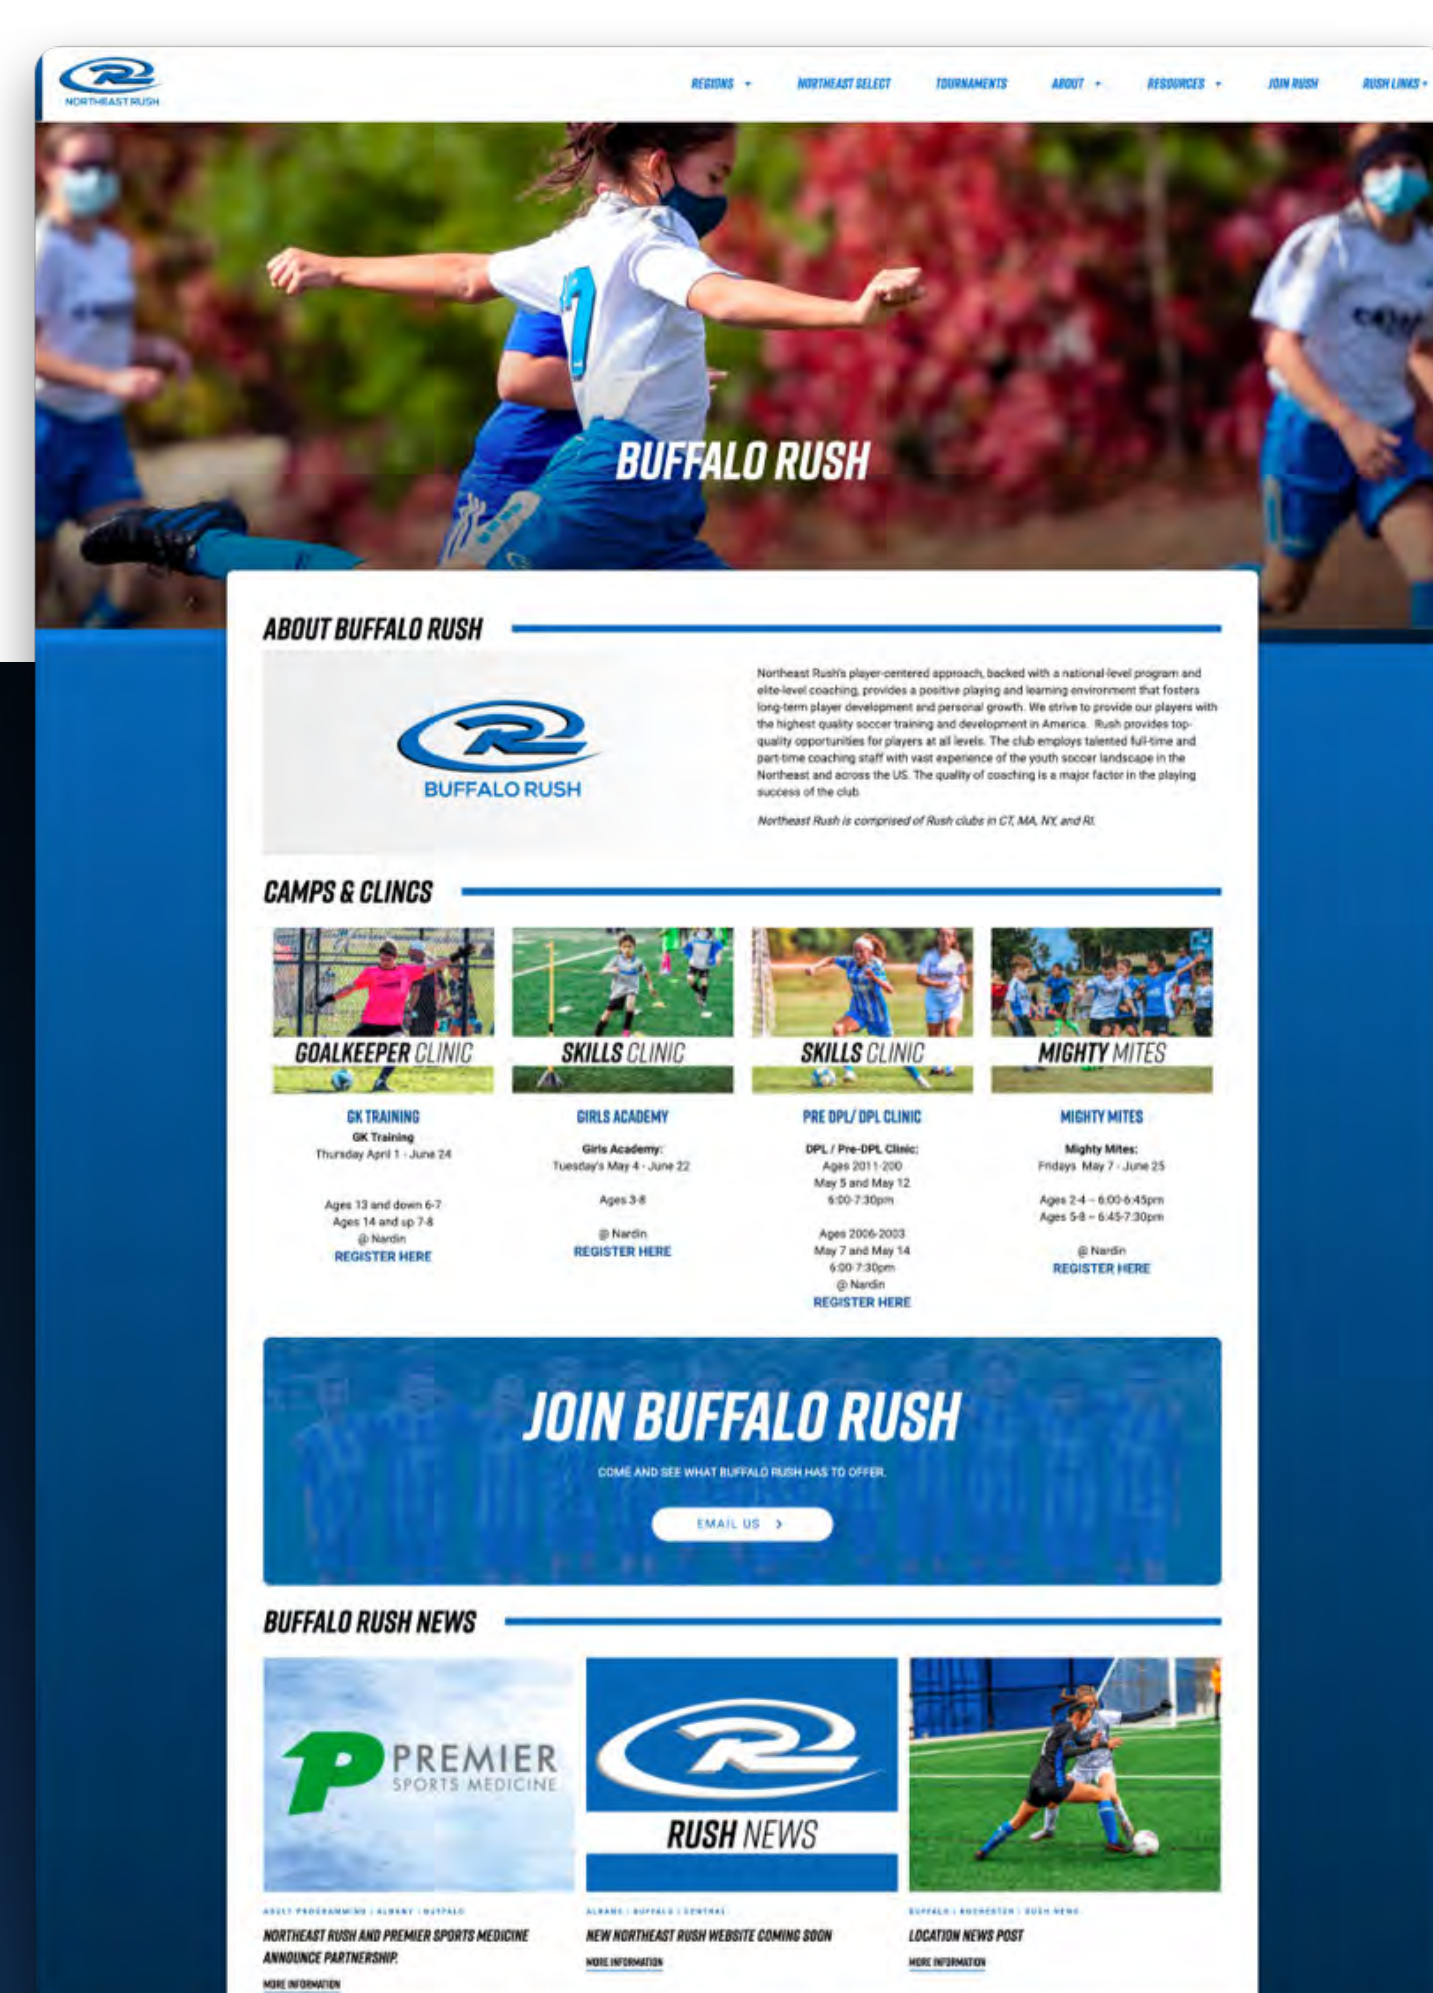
NORTHEAST RUSH

REGIONS NORTHEAST SELECT TOURNAMENTS ABOUT RESOURCES JOIN RUSH RUSH LINKS

BUFFALO RUSH

ABOUT BUFFALO RUSH

BUFFALO RUSH

Northeast Rush's player-centered approach, backed with a national-level program and elite-level coaching, provides a positive playing and learning environment that fosters long-term player development and personal growth. We strive to provide our players with the highest quality soccer training and development in America. Rush provides top-quality opportunities for players at all levels. The club employs talented full-time and part-time coaching staff with vast experience of the youth soccer landscape in the Northeast and across the US. The quality of coaching is a major factor in the playing success of the club.

Northeast Rush is comprised of Rush clubs in CT, MA, NY, and RI.

CAMPS & CLINCS

GOALKEEPER CLINIC

SKILLS CLINIC

SKILLS CLINIC

MIGHTY MITES

GK TRAINING
GK Training
Thursday April 1 - June 24

Ages 13 and down 6-7
Ages 14 and up 7-8
@ Nardin
REGISTER HERE

GIRLS ACADEMY
Girls Academy:
Tuesday's May 4 - June 22

Ages 3-8

@ Nardin
REGISTER HERE

PRE DPL/ DPL CLINIC
DPL / Pre-DPL Clinic:
Ages 2011-200
May 5 and May 12
6:00-7:30pm

Ages 2006-2003
May 7 and May 14
6:00-7:30pm
@ Nardin
REGISTER HERE

MIGHTY MITES
Mighty Mites:
Fridays May 7 - June 25

Ages 2-4 – 6:00-6:45pm
Ages 5-8 – 6:45-7:30pm

@ Nardin
REGISTER HERE

JOIN BUFFALO RUSH

COME AND SEE WHAT BUFFALO RUSH HAS TO OFFER.

EMAIL US

BUFFALO RUSH NEWS

PREMIER SPORTS MEDICINE

RUSH NEWS

ADULT PROGRAMMING | ALBANY | BUFFALO
NORTHEAST RUSH AND PREMIER SPORTS MEDICINE ANNOUNCE PARTNERSHIP.
MORE INFORMATION

ALBANY | BUFFALO | CENTRAL
NEW NORTHEAST RUSH WEBSITE COMING SOON
MORE INFORMATION

BUFFALO | ROCHESTER | RUSH NEWS
LOCATION NEWS POST
MORE INFORMATION